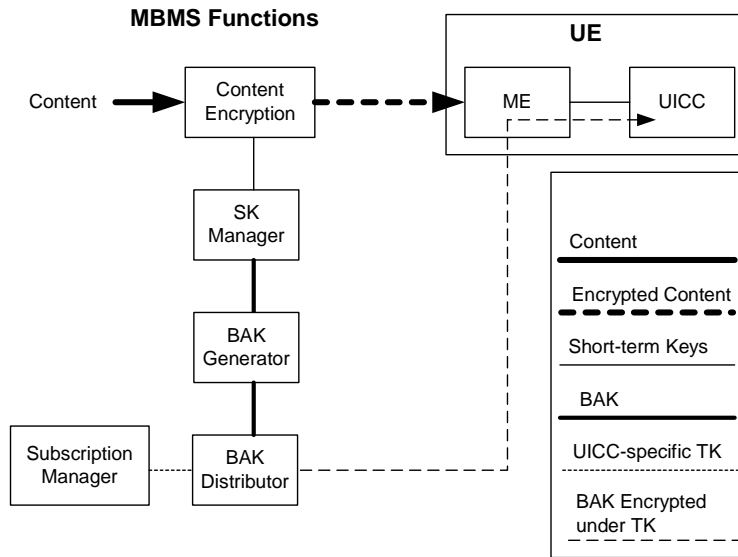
MBMS Functions

UE

Content

Content Encryption

ME

UICC

SK Manager

BAK Generator

Subscription Manager

BAK Distributor

Content

Encrypted Content

Short-term Keys

BAK

UICC-specific TK

BAK Encrypted under TK